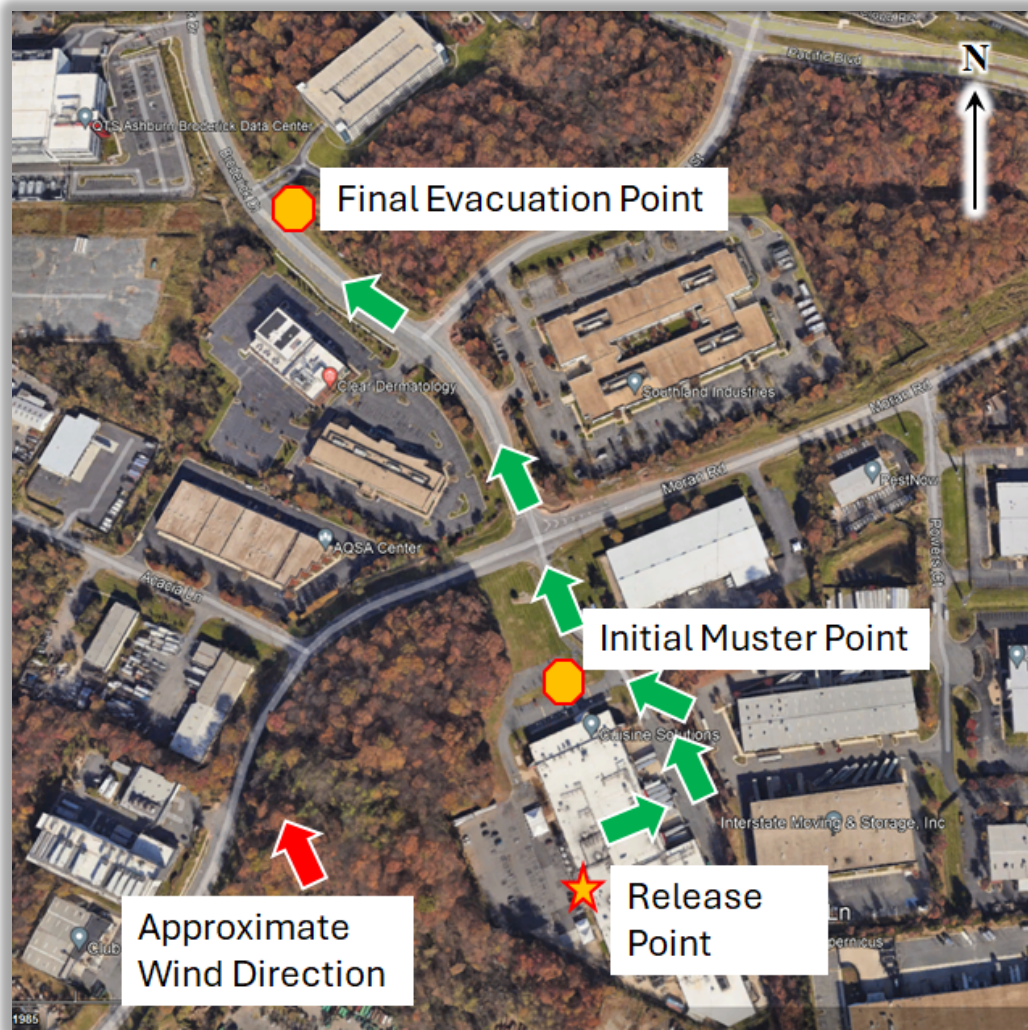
N

Pacific Blvd

QTS Ashburn Broderick Data Center

Final Evacuation Point

Clear Dermatology

Southland Industries

Moran Rd

Moran Rd

RestNow

AQSA Center

Acacia Ln

Powers Ct

Initial Muster Point

Cuisine Solutions

Interstate Moving & Storage, Inc

Release Point

Approximate Wind Direction

Club

1985